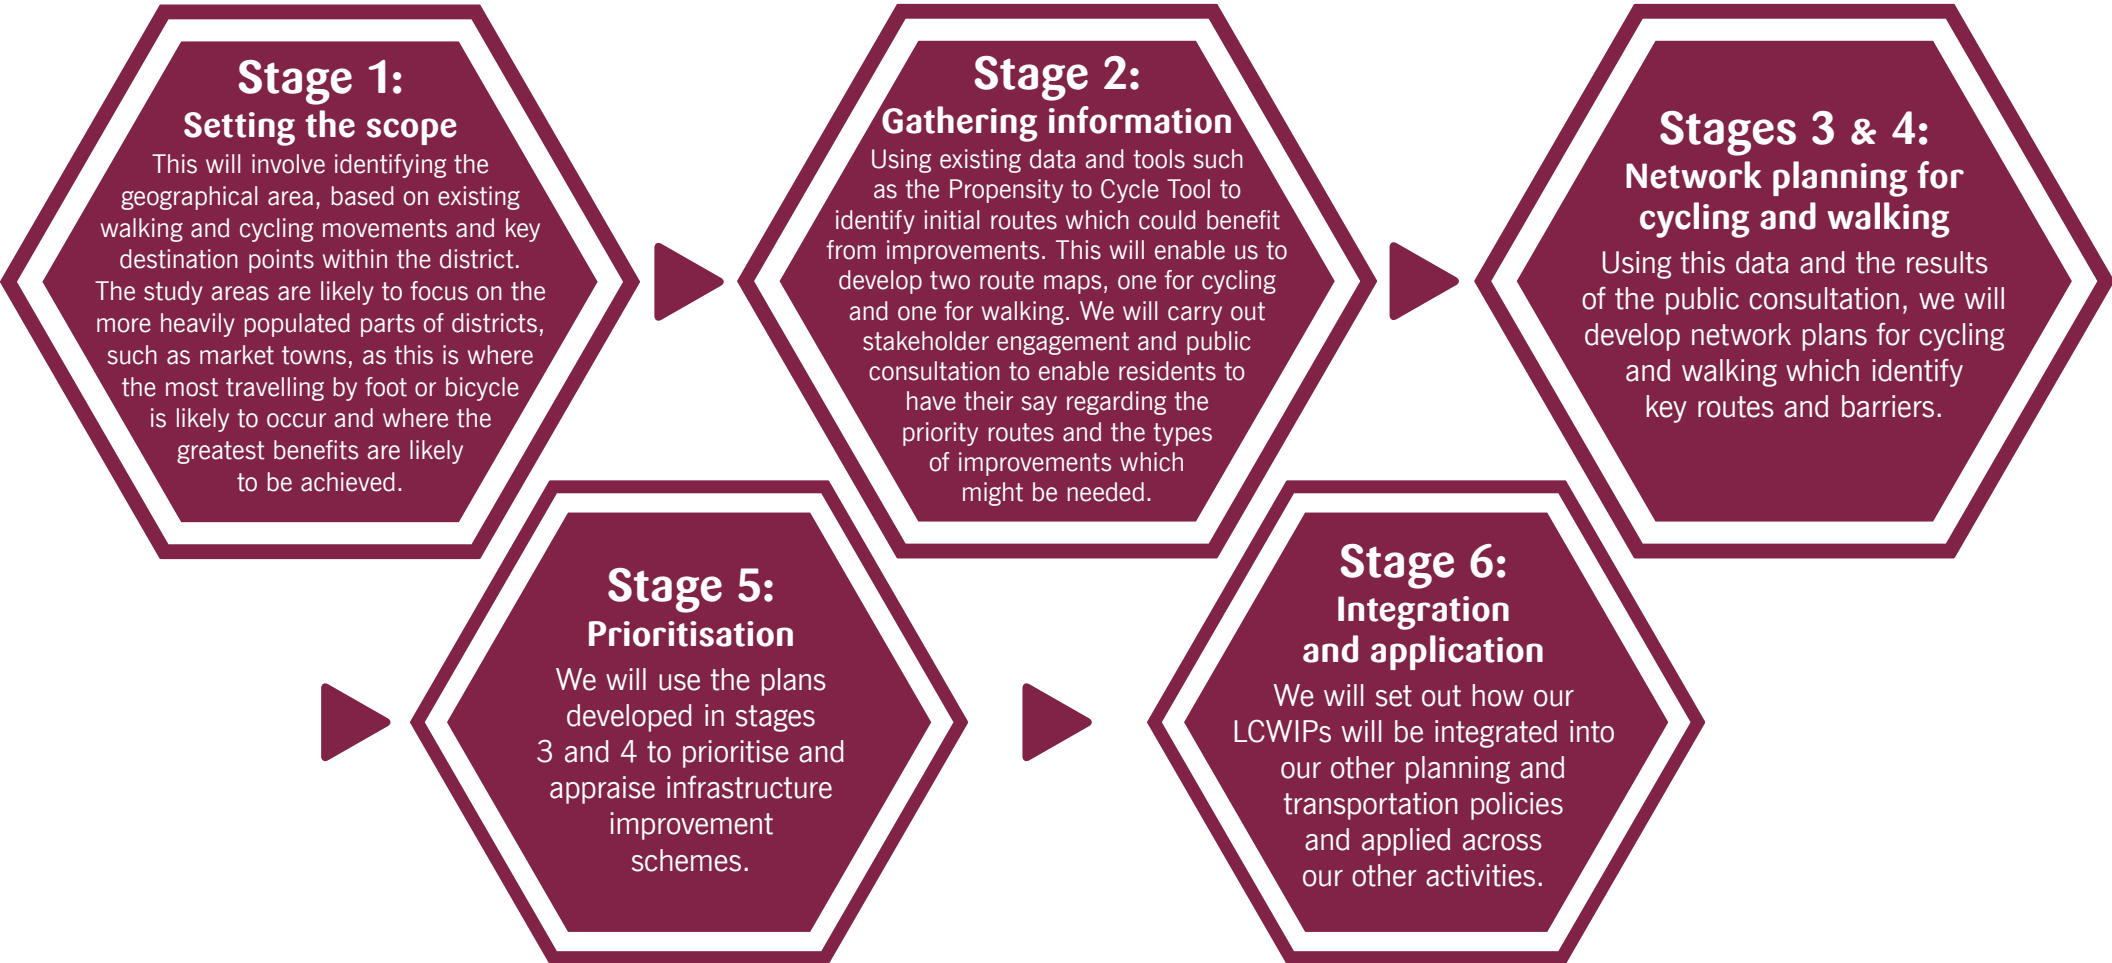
Stage 1:
Setting the scope

This will involve identifying the geographical area, based on existing walking and cycling movements and key destination points within the district. The study areas are likely to focus on the more heavily populated parts of districts, such as market towns, as this is where the most travelling by foot or bicycle is likely to occur and where the greatest benefits are likely to be achieved.

Stage 2:
Gathering information

Using existing data and tools such as the Propensity to Cycle Tool to identify initial routes which could benefit from improvements. This will enable us to develop two route maps, one for cycling and one for walking. We will carry out stakeholder engagement and public consultation to enable residents to have their say regarding the priority routes and the types of improvements which might be needed.

Stages 3 & 4:
Network planning for cycling and walking

Using this data and the results of the public consultation, we will develop network plans for cycling and walking which identify key routes and barriers.

Stage 5:
Prioritisation

We will use the plans developed in stages 3 and 4 to prioritise and appraise infrastructure improvement schemes.

Stage 6:
Integration and application

We will set out how our LCWIPs will be integrated into our other planning and transportation policies and applied across our other activities.